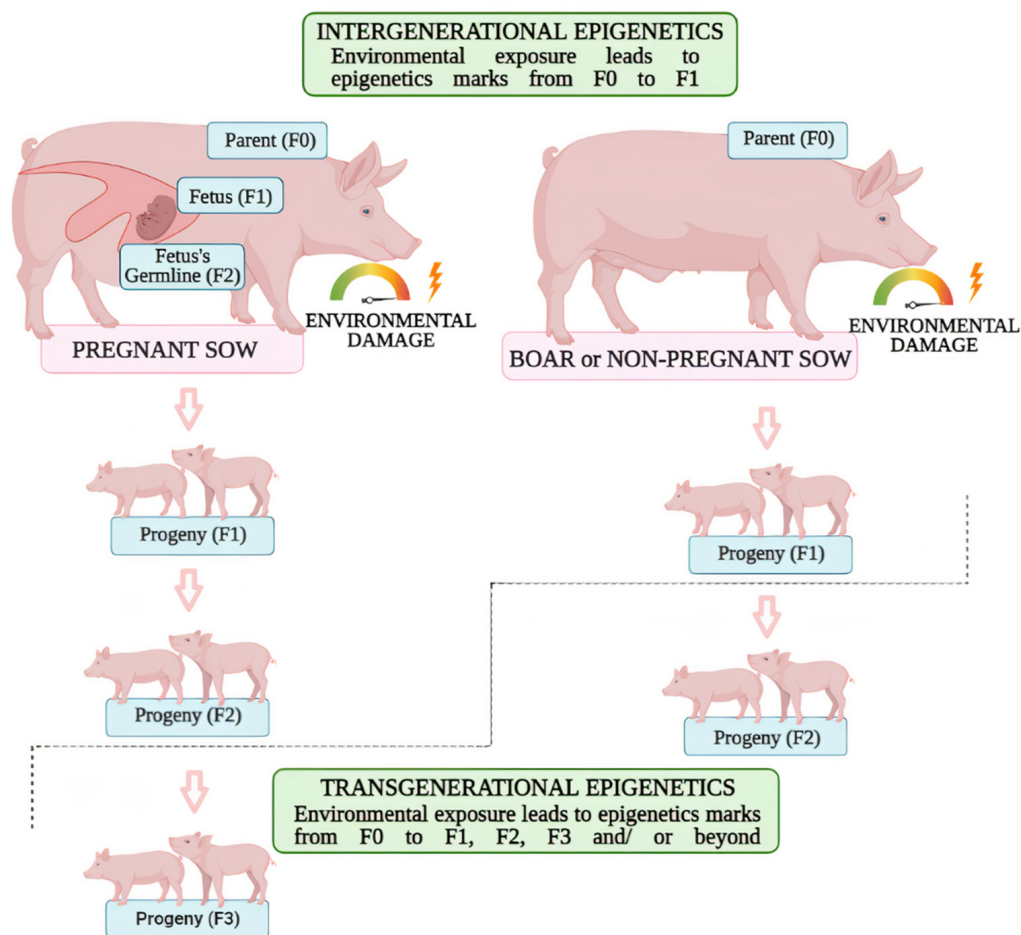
INTERGENERATIONAL EPIGENETICS
Environmental exposure leads to epigenetics marks from F0 to F1

Parent (F0)

Fetus (F1)

Fetus's Germline (F2)

ENVIRONMENTAL DAMAGE

PREGNANT SOW

Progeny (F1)

Progeny (F2)

Progeny (F3)

Parent (F0)

ENVIRONMENTAL DAMAGE

BOAR or NON-PREGNANT SOW

Progeny (F1)

Progeny (F2)

TRANSGENERATIONAL EPIGENETICS
Environmental exposure leads to epigenetics marks from F0 to F1, F2, F3 and/ or beyond